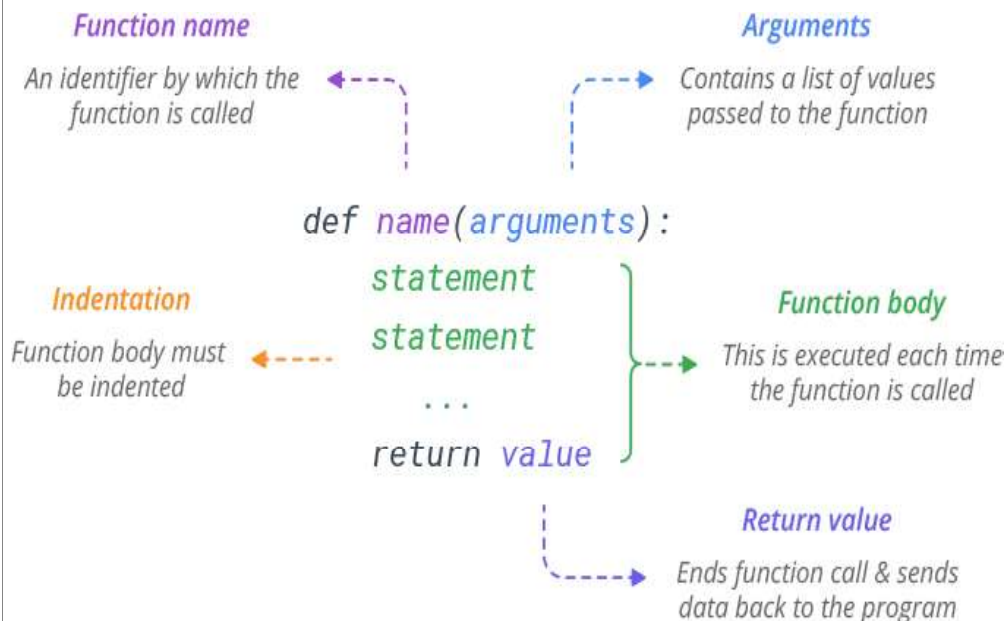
Function name

An identifier by which the function is called

Arguments

Contains a list of values passed to the function

def name(arguments):
statement
statement
...
return value

Indentation

Function body must be indented

Function body

This is executed each time the function is called

Return value

Ends function call & sends data back to the program